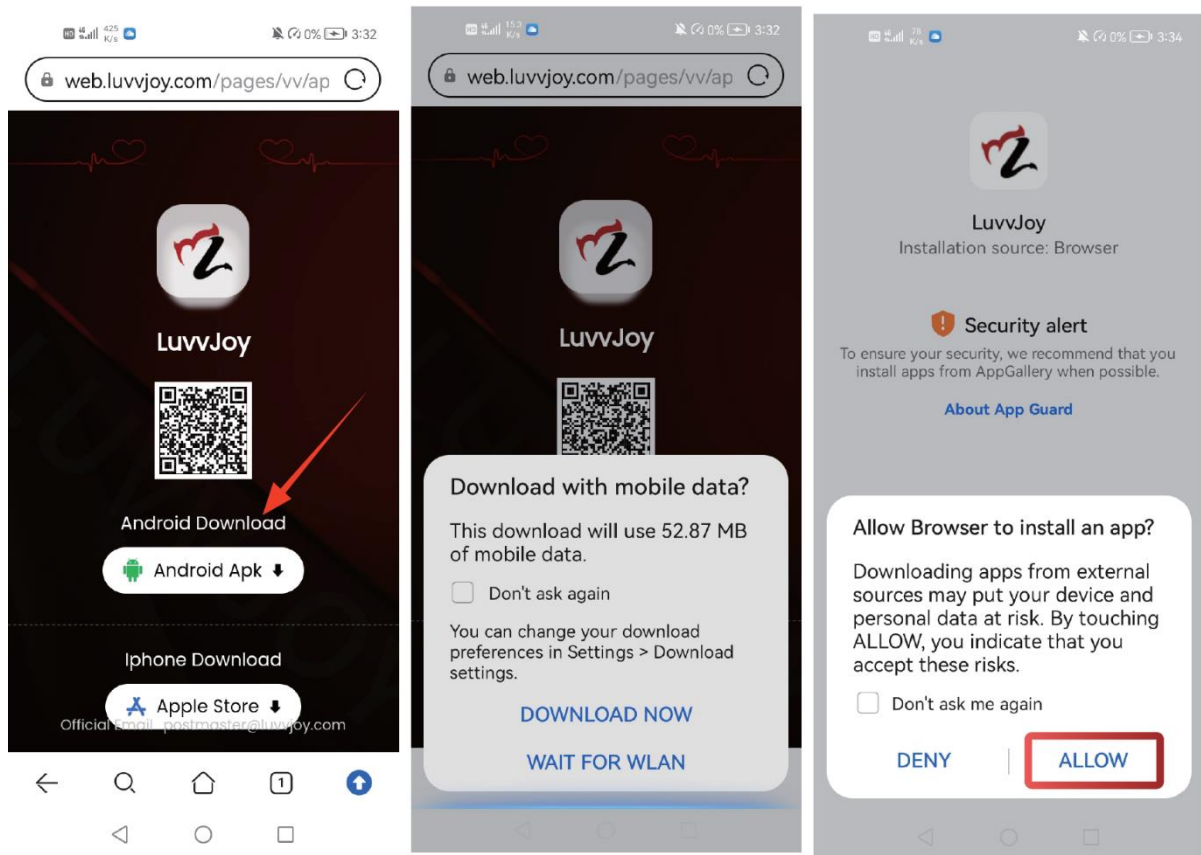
425 K/s 0% 3:32

web.luvvjoy.com/pages/vv/ap

LuvvJoy

Android Download

Android Apk

Iphone Download

Apple Store

Official Email postmaster@luvvjoy.com

1

15.3 K/s 0% 3:32

web.luvvjoy.com/pages/vv/ap

LuvvJoy

Download with mobile data?

This download will use 52.87 MB of mobile data.

Don't ask again

You can change your download preferences in Settings > Download settings.

DOWNLOAD NOW

WAIT FOR WLAN

78 K/s 0% 3:34

LuvvJoy

Installation source: Browser

Security alert

To ensure your security, we recommend that you install apps from AppGallery when possible.

About App Guard

Allow Browser to install an app?

Downloading apps from external sources may put your device and personal data at risk. By touching ALLOW, you indicate that you accept these risks.

Don't ask me again

DENY

ALLOW